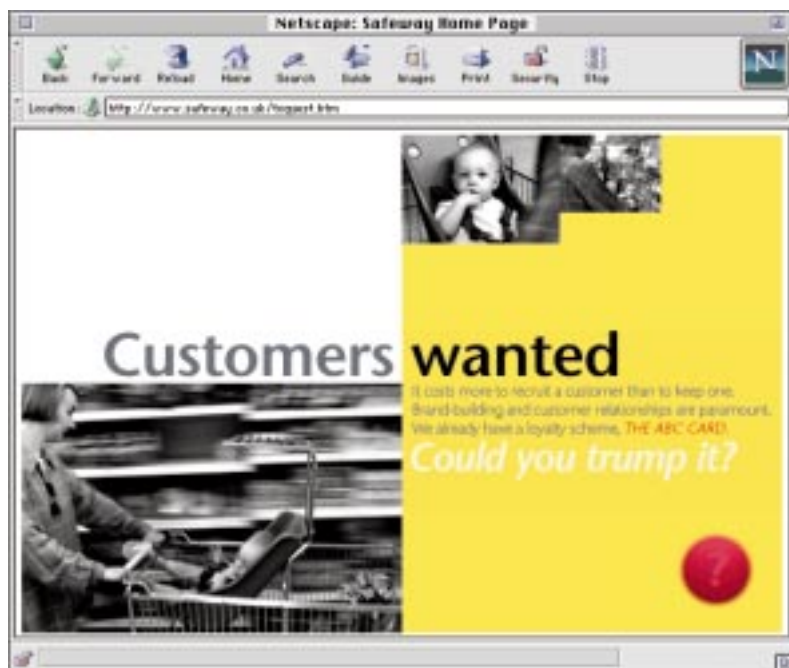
Netscape: Safeway Home Page

Back Forward Reload Home Search Guide Images Print Security Stop

N

Location: http://www.safeway.co.uk/tesjpart.htm

Customers wanted

It costs more to recruit a customer than to keep one. Brand-building and customer relationships are paramount. We already have a loyalty scheme, THE ABC CARD.

Could you trump it?

?